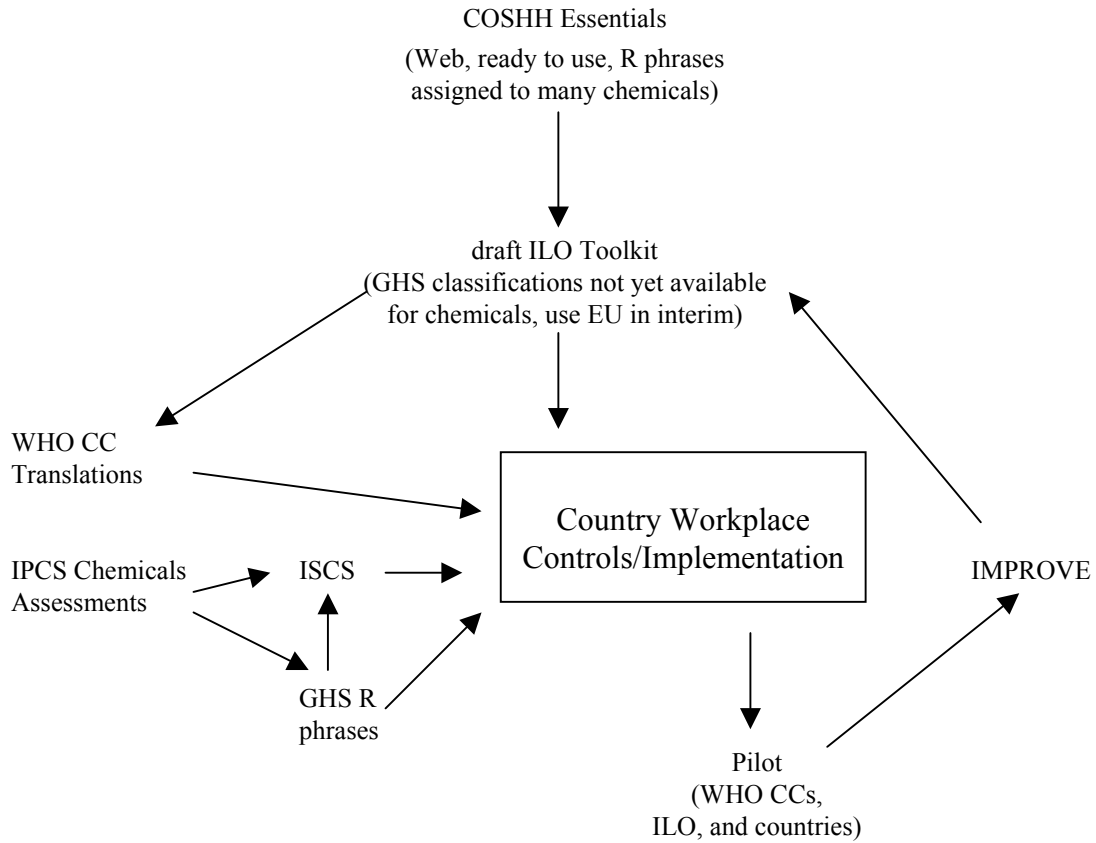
COSHH Essentials

(Web, ready to use, R phrases assigned to many chemicals)

draft ILO Toolkit
(GHS classifications not yet available for chemicals, use EU in interim)

WHO CC Translations

Country Workplace Controls/Implementation

IPCS Chemicals Assessments

ISCS

IMPROVE

GHS R phrases

Pilot
(WHO CCs, ILO, and countries)